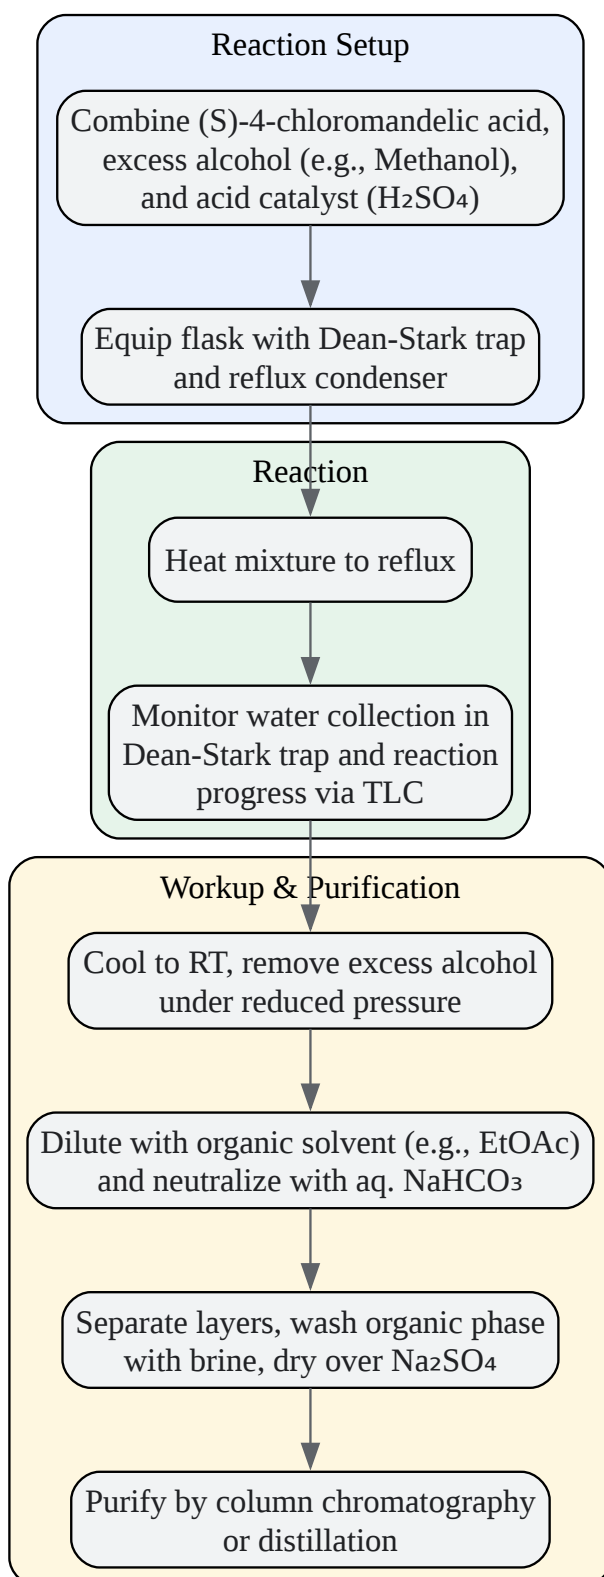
Reaction Setup

Combine (S)-4-chloromandelic acid, excess alcohol (e.g., Methanol), and acid catalyst ($H_2SO_4$)

Equip flask with Dean-Stark trap and reflux condenser

Reaction

Heat mixture to reflux

Monitor water collection in Dean-Stark trap and reaction progress via TLC

Workup & Purification

Cool to RT, remove excess alcohol under reduced pressure

Dilute with organic solvent (e.g., EtOAc) and neutralize with aq. $NaHCO_3$

Separate layers, wash organic phase with brine, dry over $Na_2SO_4$

Purify by column chromatography or distillation